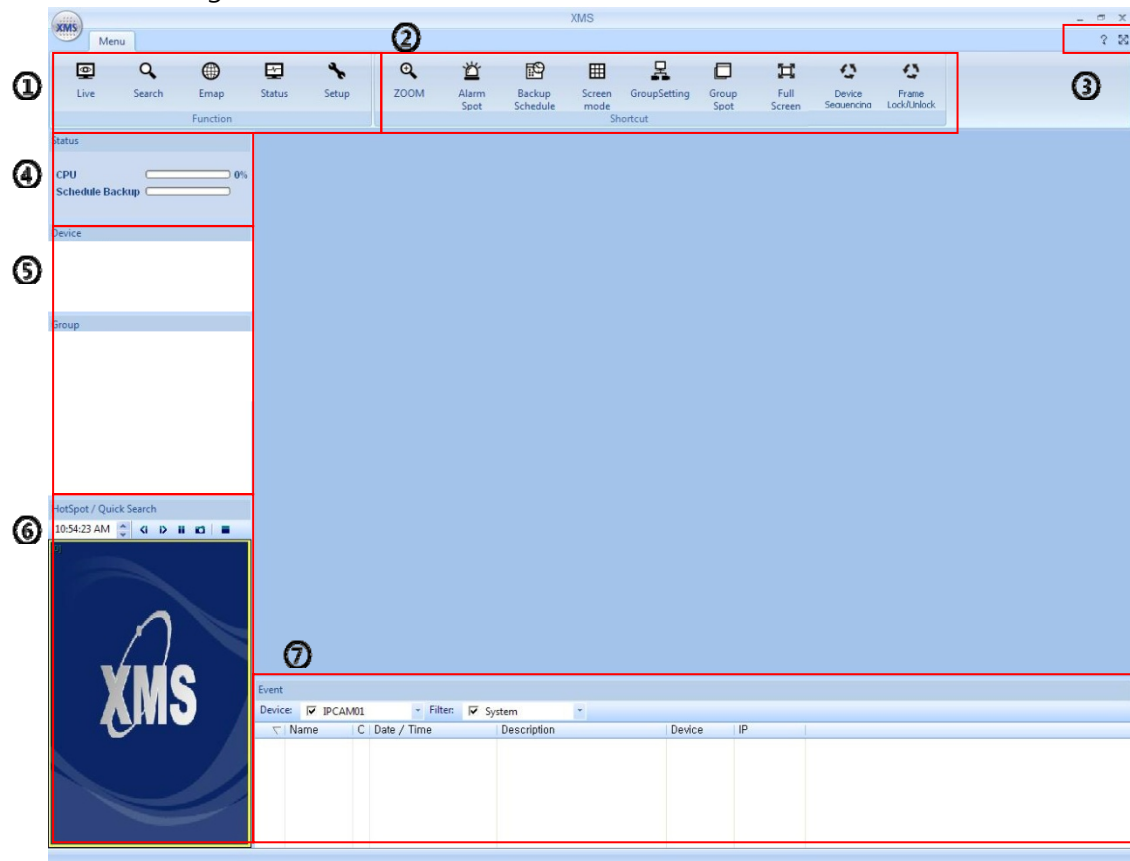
XMS

XMS

Menu

②

? ⛶

①

Live Search Emap Status Setup

Function

ZOOM Alarm Spot Backup Schedule Screen mode GroupSetting Group Spot Full Screen Device Sequencing Frame Lock/Unlock

Shortcut

③

Status

④

CPU 0%
Schedule Backup

Device

⑤

Group

HotSpot / Quick Search

⑥

10:54:23 AM

XMS

⑦

Event

Device: IPCAM01 Filter: System

| Name | C | Date / Time | Description | Device | IP |
|---|---|---|---|---|---|